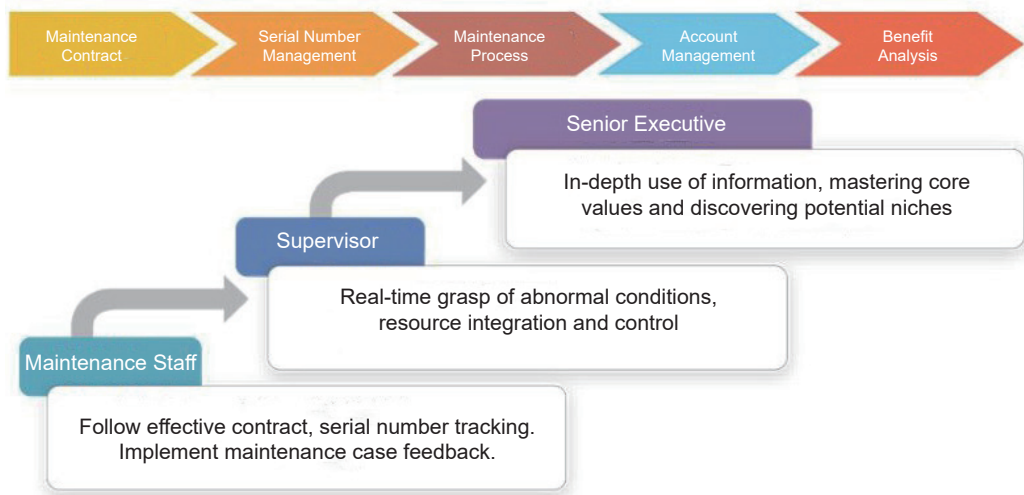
Maintenance Contract

Serial Number Management

Maintenance Process

Account Management

Benefit Analysis

Senior Executive

In-depth use of information, mastering core values and discovering potential niches

Supervisor

Real-time grasp of abnormal conditions, resource integration and control

Maintenance Staff

Follow effective contract, serial number tracking. Implement maintenance case feedback.